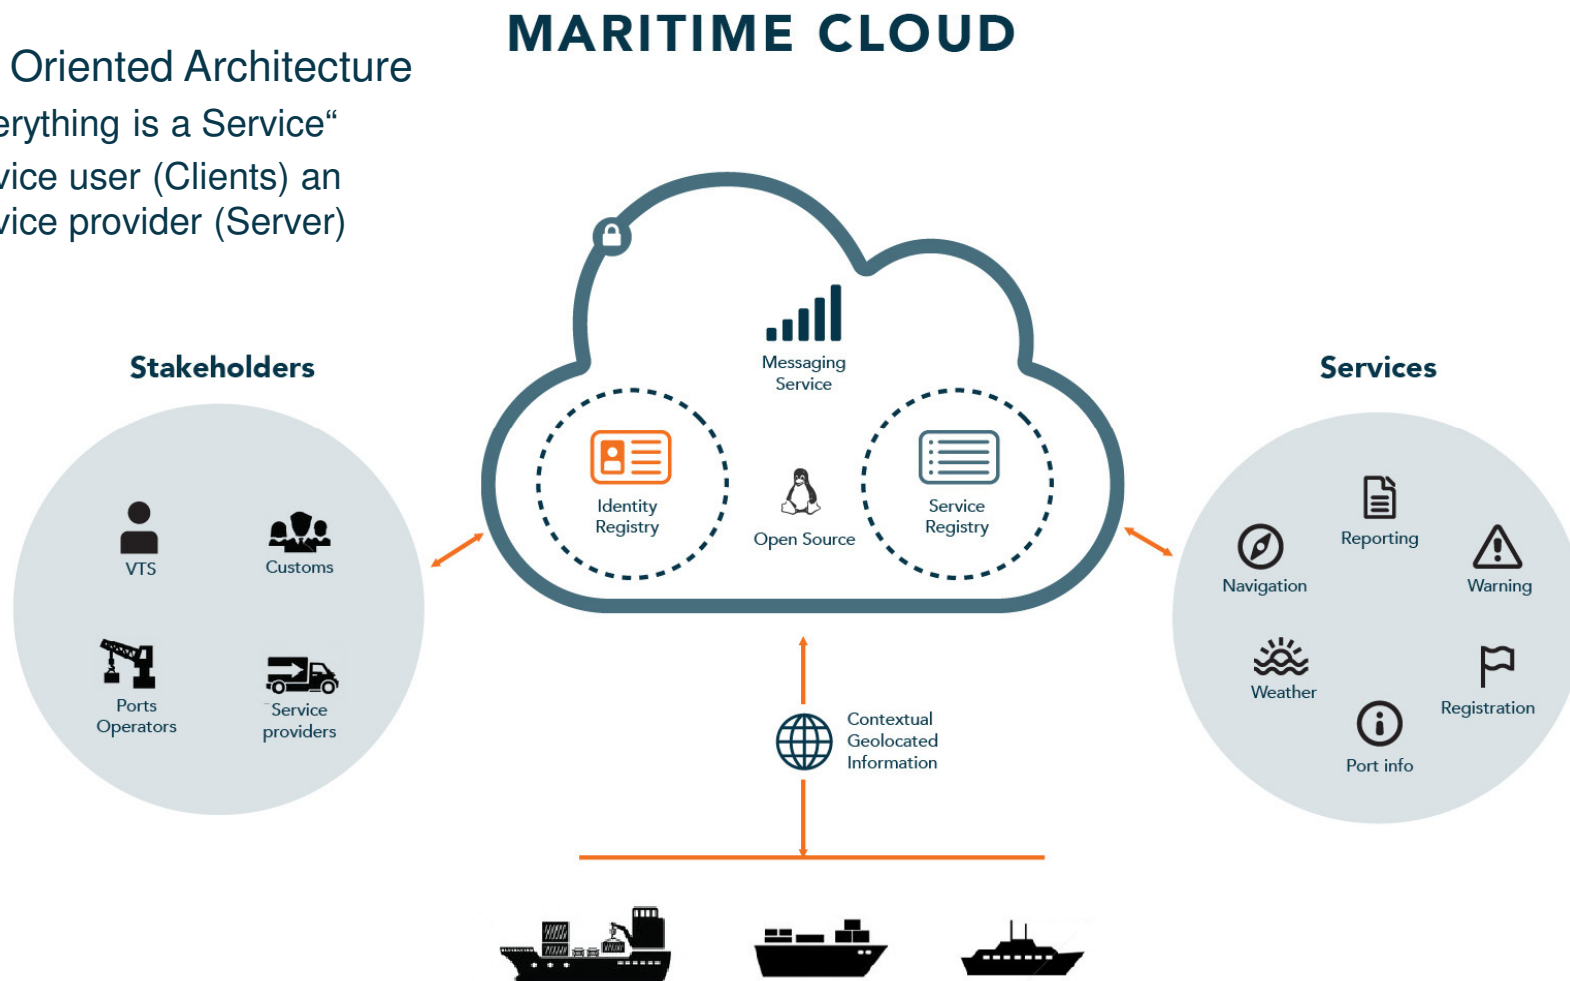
Oriented Architecture
erything is a Service“
vice user (Clients) an
vice provider (Server)

MARITIME CLOUD

Stakeholders

VTS

Customs

Ports Operators

Service providers

Messaging Service

Identity Registry

Open Source

Service Registry

Contextual Geolocated Information

Services

Reporting

Navigation

Warning

Weather

Registration

Port info